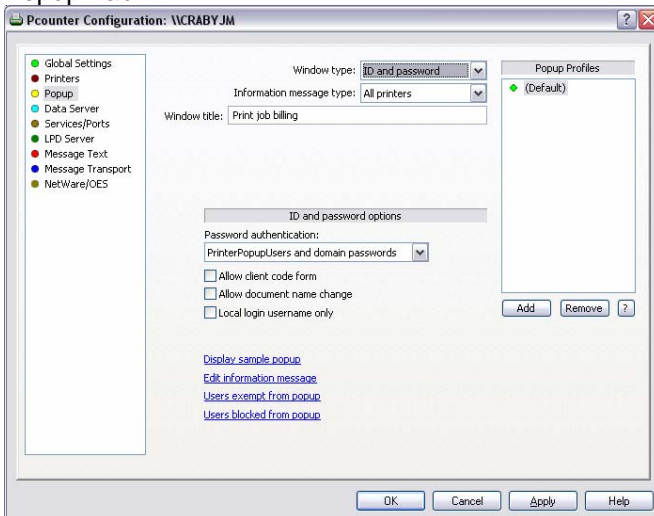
Pcounter Configuration: \\CRABYJM

Global Settings
Printers
Popup
Data Server
Services/Ports
LPD Server
Message Text
Message Transport
NetWare/OES

Window type: ID and password
Information message type: All printers
Window title: Print job billing

ID and password options
Password authentication:
PrinterPopupUsers and domain passwords
Allow client code form
Allow document name change
Local login username only

Display sample popup
Edit information message
Users exempt from popup
Users blocked from popup

Popup Profiles
(Default)

Add
Remove
?

OK
Cancel
Apply
Help